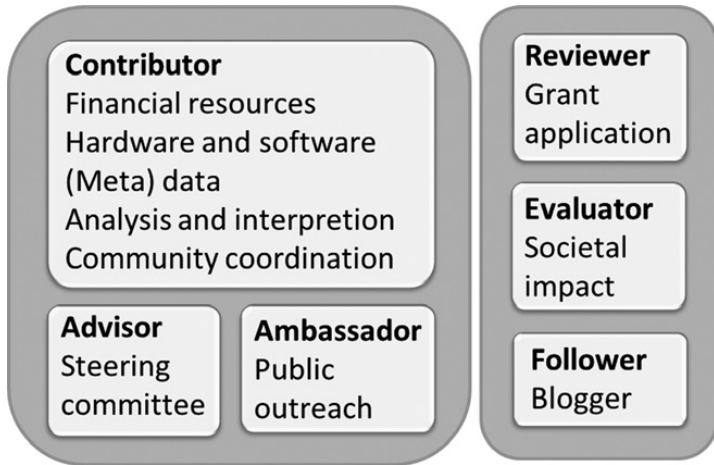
Contributor
Financial resources
Hardware and software
(Meta) data
Analysis and interpretion
Community coordination

Advisor
Steering committee

Ambassador
Public outreach

Reviewer
Grant application

Evaluator
Societal impact

Follower
Blogger